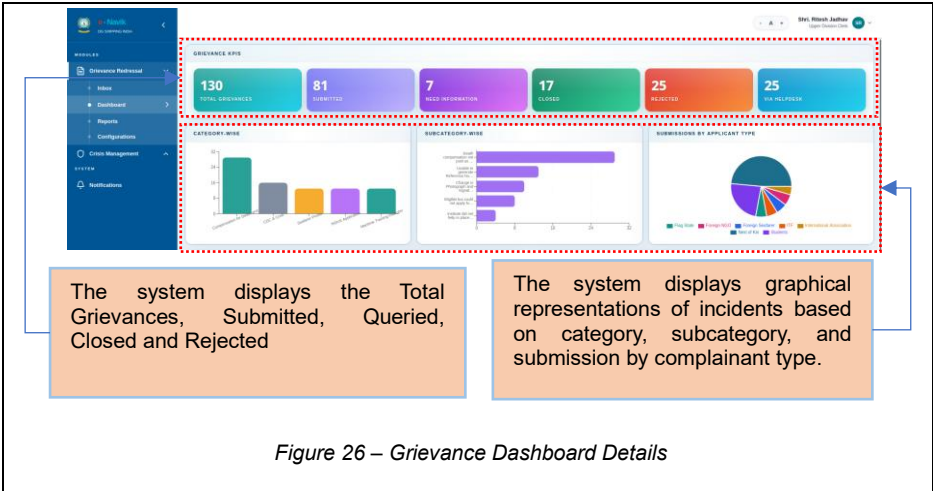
e-Navik
DG SHIPPING INDIA

MODULES
Grievance Redressal
Inbox
Dashboard
Reports
Configurations
Crisis Management
SYSTEM
Notifications

Shri. Ritesh Jadhav
Upper Division Clerk

GRIEVANCE KPIS

130
TOTAL GRIEVANCES

81
SUBMITTED

7
NEED INFORMATION

17
CLOSED

25
REJECTED

25
VIA HELPDESK

CATEGORY-WISE

SUBCATEGORY-WISE

SUBMISSIONS BY APPLICANT TYPE

The system displays the Total Grievances, Submitted, Queried, Closed and Rejected

The system displays graphical representations of incidents based on category, subcategory, and submission by complainant type.

Figure 26 – Grievance Dashboard Details